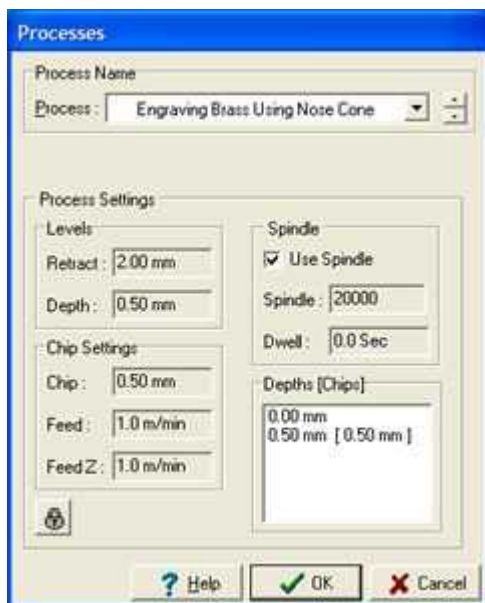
Processes

Process Name

Process : Engraving Brass Using Nose Cone

Process Settings

Levels

Retract : 2.00 mm

Depth : 0.50 mm

Chip Settings

Chip : 0.50 mm

Feed : 1.0 m/min

Feed Z : 1.0 m/min

Spindle

☑ Use Spindle

Spindle : 20000

Dwell : 0.0 Sec

Depths [Chips]

0.00 mm
0.50 mm [ 0.50 mm ]

? Help

✔ OK

✘ Cancel